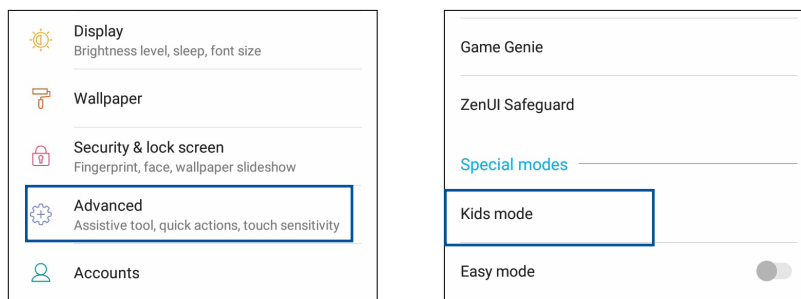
Display
Brightness level, sleep, font size

Wallpaper

Security & lock screen
Fingerprint, face, wallpaper slideshow

Advanced
Assistive tool, quick actions, touch sensitivity

Accounts

Game Genie

ZenUI Safeguard

Special modes

Kids mode

Easy mode